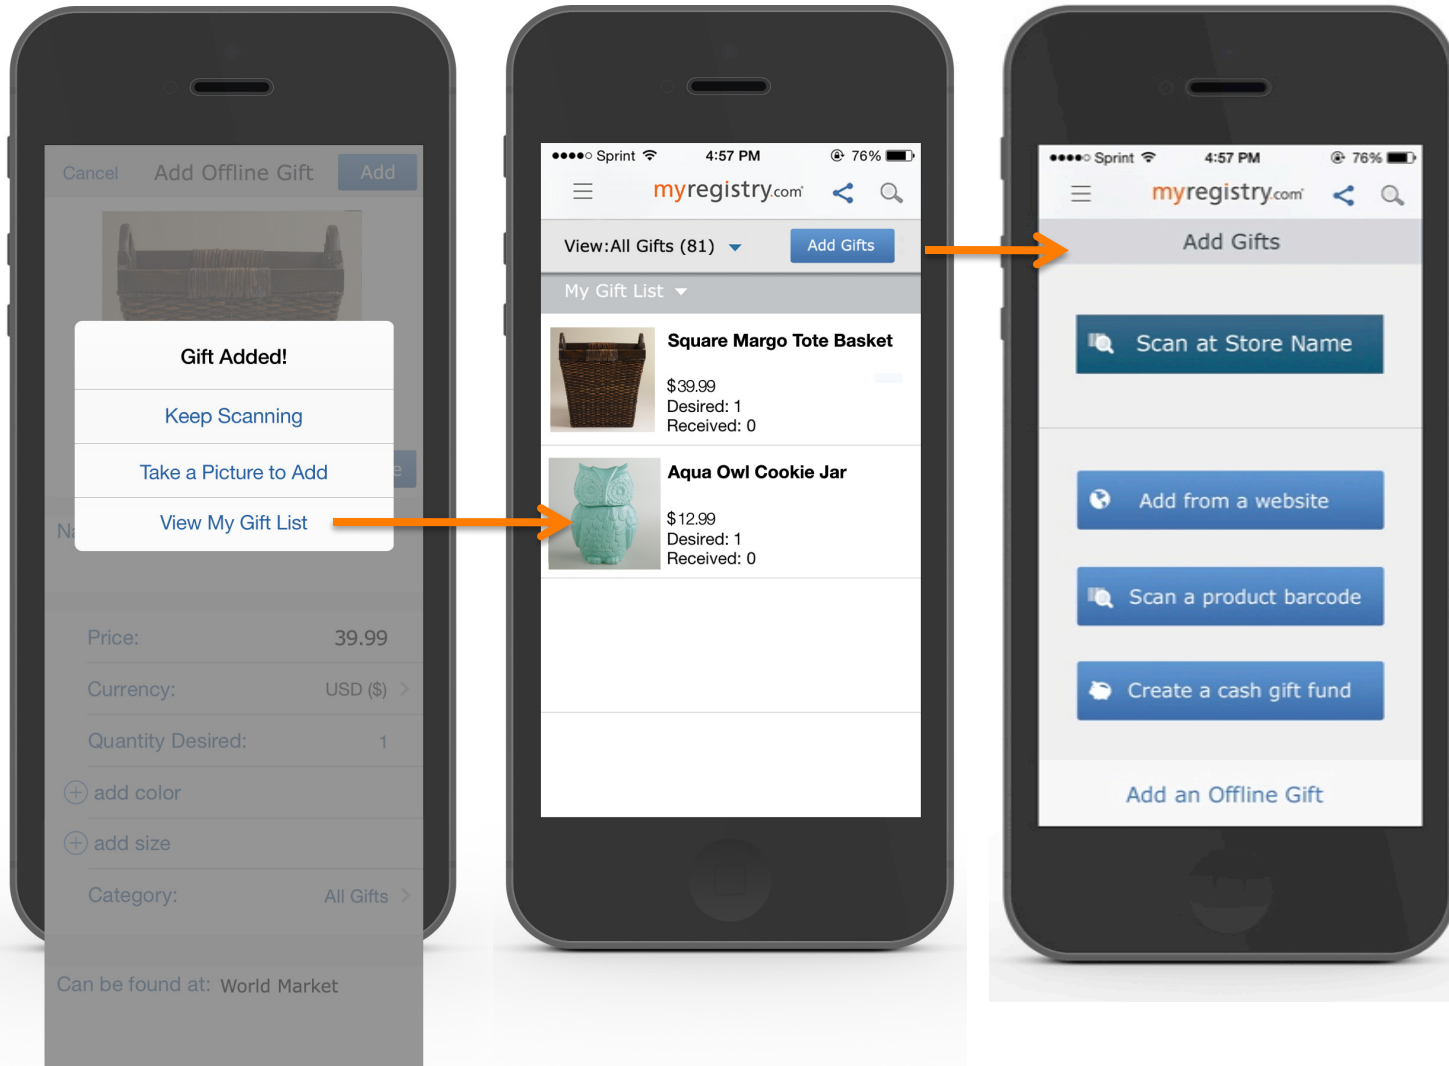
Cancel Add Offline Gift Add

Gift Added!

Keep Scanning

Take a Picture to Add

View My Gift List

Na

Price: 39.99

Currency: USD ($)

Quantity Desired: 1

add color

add size

Category: All Gifts

Can be found at: World Market

●●●●○ Sprint 4:57 PM 76%

myregistry.com

View:All Gifts (81)

Add Gifts

My Gift List

Square Margo Tote Basket

$39.99
Desired: 1
Received: 0

Aqua Owl Cookie Jar

$12.99
Desired: 1
Received: 0

●●●●○ Sprint 4:57 PM 76%

myregistry.com

Add Gifts

Scan at Store Name

Add from a website

Scan a product barcode

Create a cash gift fund

Add an Offline Gift